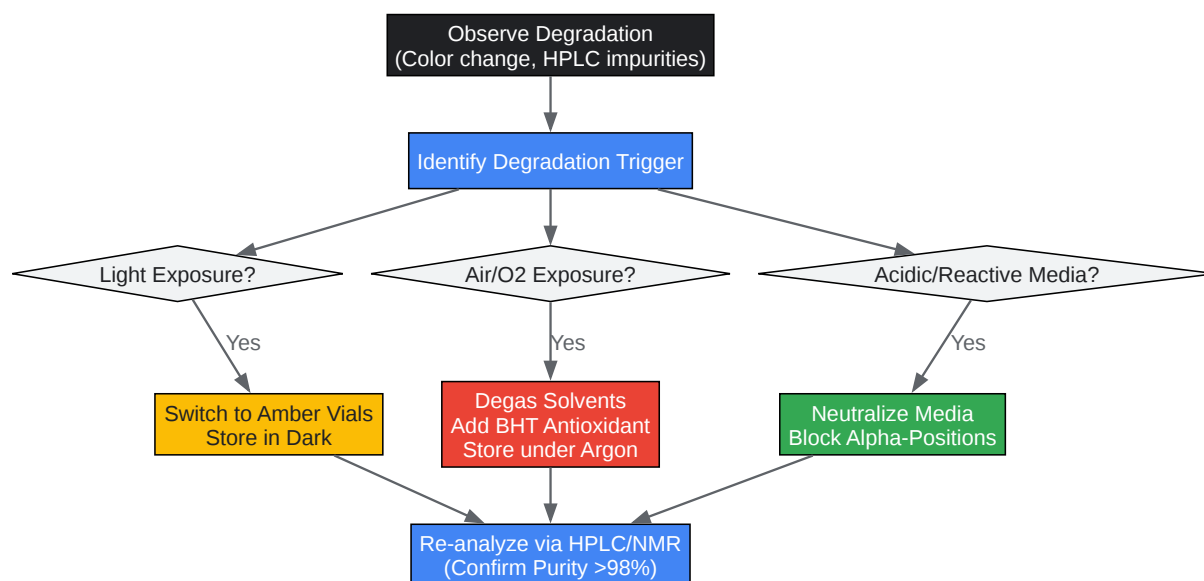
Observe Degradation
(Color change, HPLC impurities)

Identify Degradation Trigger

Light Exposure?

Air/O2 Exposure?

Acidic/Reactive Media?

Yes

Yes

Yes

Switch to Amber Vials
Store in Dark

Degas Solvents
Add BHT Antioxidant
Store under Argon

Neutralize Media
Block Alpha-Positions

Re-analyze via HPLC/NMR
(Confirm Purity >98%)